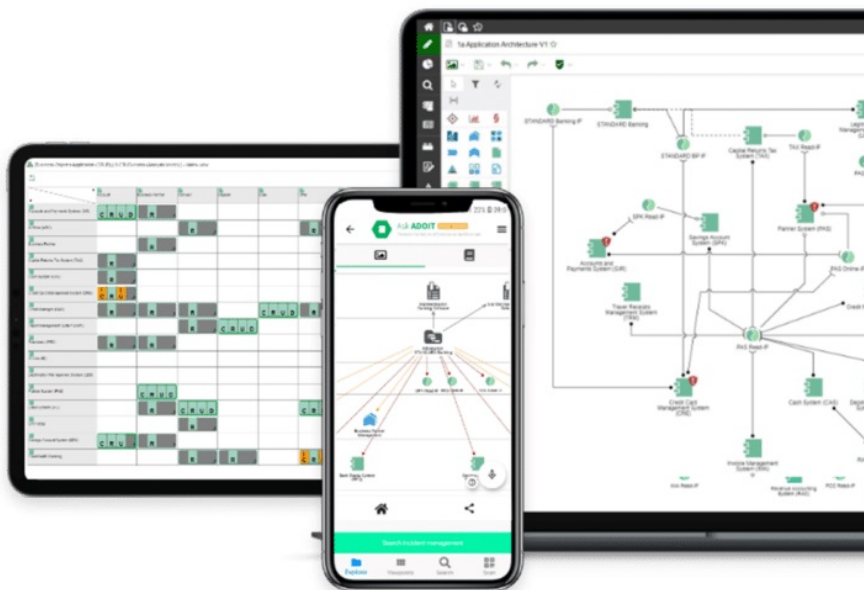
1a Application Architecture V1

STANDARD Banking IP
STANDARD Banking
STANDARD BP IP
Capital Returns Tax System (TAX)
TAX Read IP
EPA Read IP
Savings Account System (SPA)
Partner System (PAS)
Accounts and Payments System (GIR)
PAS Online IP
Travel Receipts Management System (TRM)
PAS Read IP
Credit Card Management System (CRE)
Cash System (CAS)
Invoice Management System (INV)
INV Read IP
Revenue Accounting System (RAC)
POS Read IP

ADOIT

Search incident management
Explorer
Search